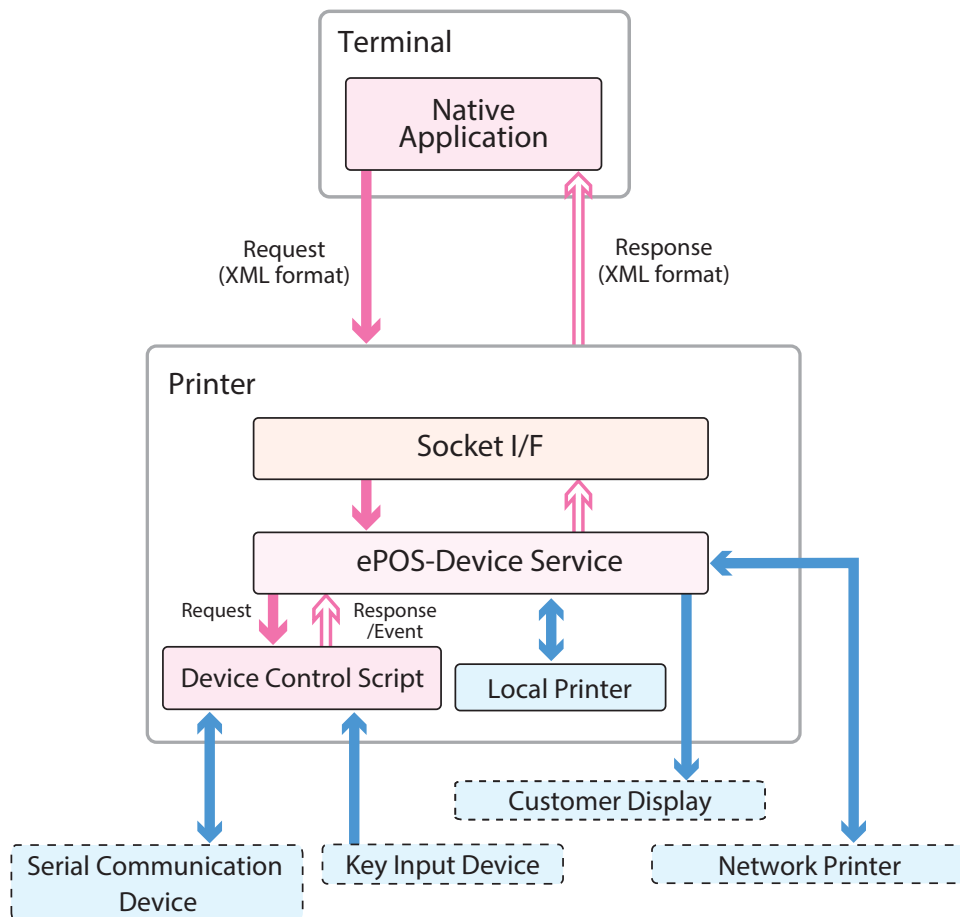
Terminal

Native Application

Request (XML format)

Response (XML format)

Printer

Socket I/F

ePOS-Device Service

Request

Response /Event

Device Control Script

Local Printer

Customer Display

Serial Communication Device

Key Input Device

Network Printer